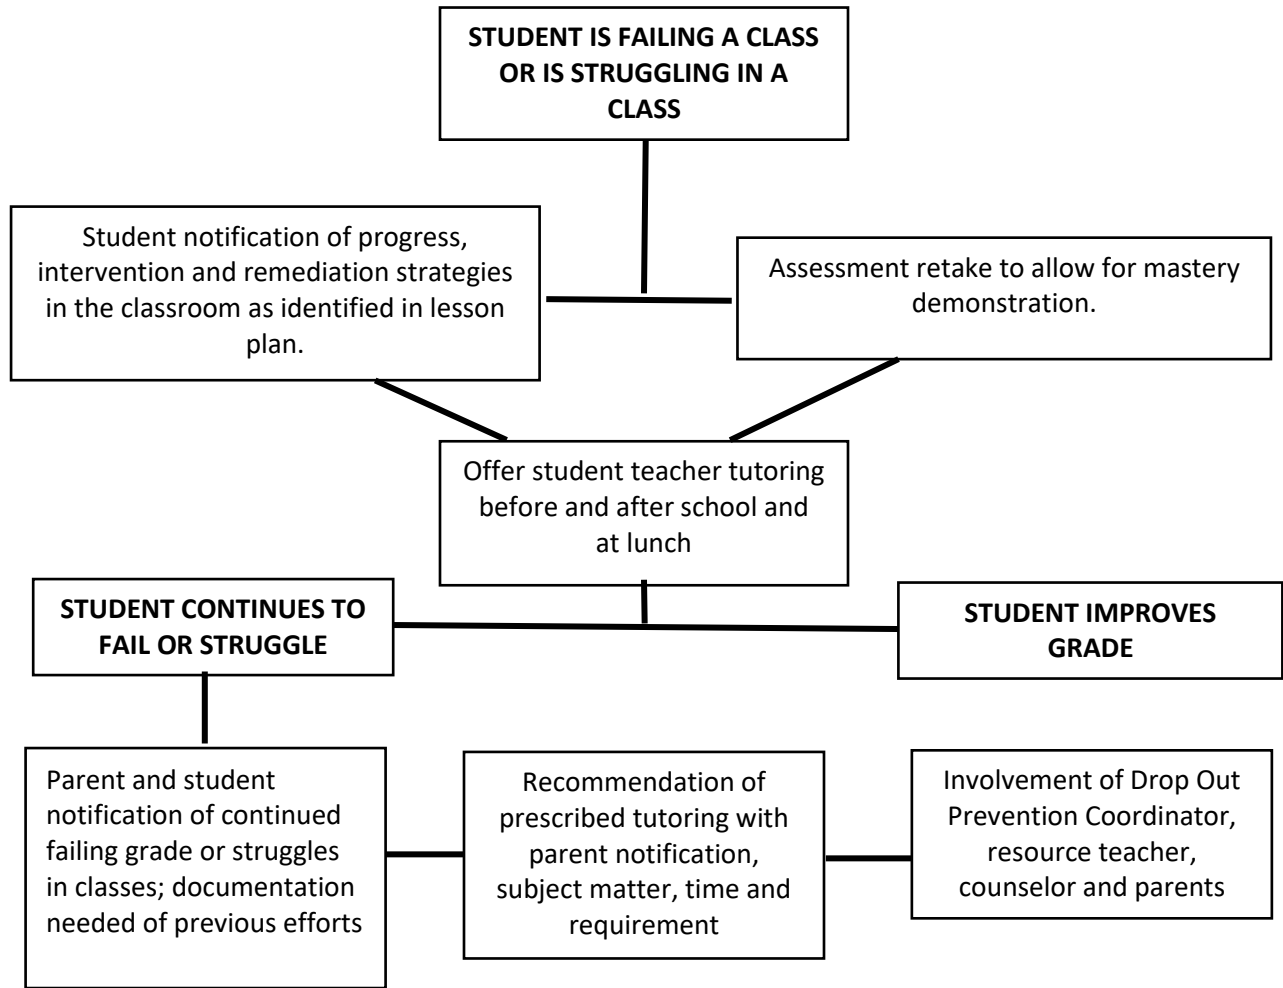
STUDENT IS FAILING A CLASS OR IS STRUGGLING IN A CLASS

Student notification of progress, intervention and remediation strategies in the classroom as identified in lesson plan.

Assessment retake to allow for mastery demonstration.

Offer student teacher tutoring before and after school and at lunch

STUDENT CONTINUES TO FAIL OR STRUGGLE

STUDENT IMPROVES GRADE

Parent and student notification of continued failing grade or struggles in classes; documentation needed of previous efforts

Recommendation of prescribed tutoring with parent notification, subject matter, time and requirement

Involvement of Drop Out Prevention Coordinator, resource teacher, counselor and parents